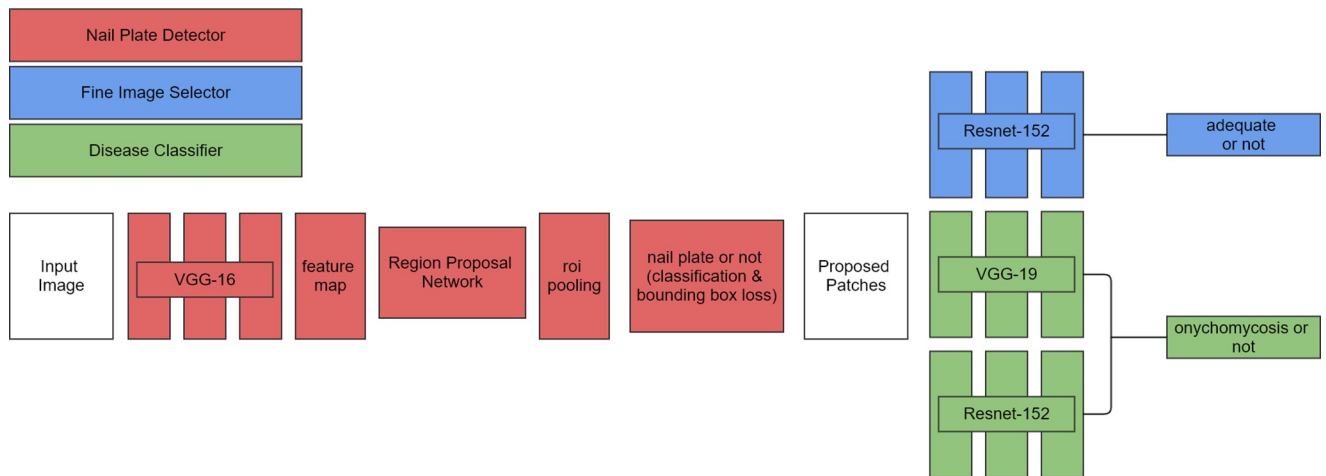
Nail Plate Detector

Fine Image Selector

Disease Classifier

Input Image

VGG-16

feature map

Region Proposal Network

roi pooling

nail plate or not (classification & bounding box loss)

Proposed Patches

Resnet-152

adequate or not

VGG-19

onychomycosis or not

Resnet-152